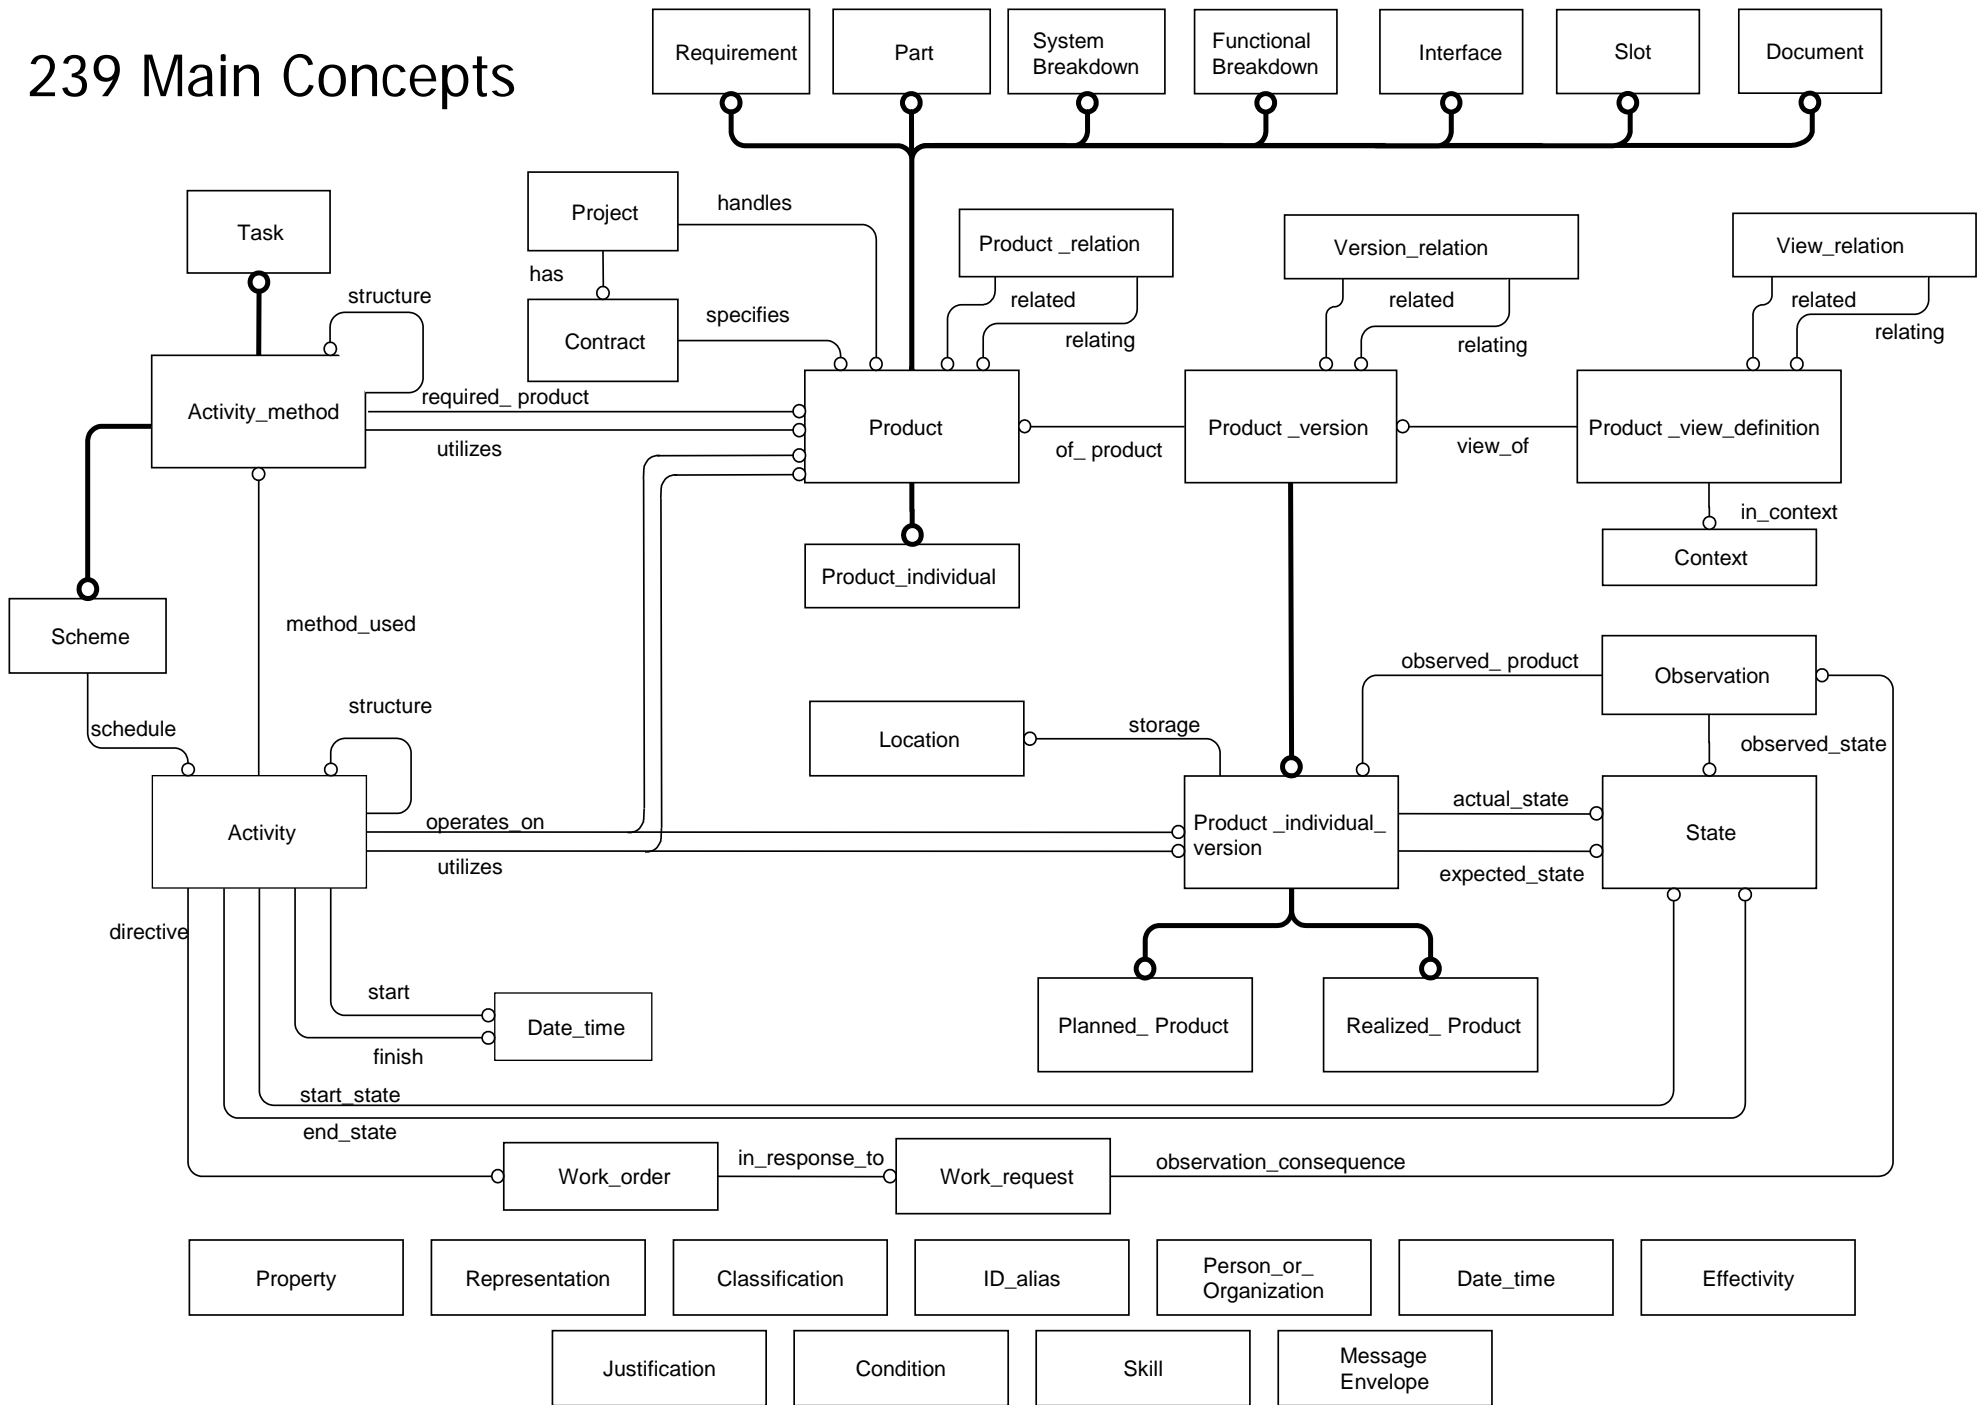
239 Main Concepts

Requirement

Part

System Breakdown

Functional Breakdown

Interface

Slot

Document

Task

Project

handles

has

Contract

specifies

Product _relation

related

relating

Version_relation

related

relating

View_relation

related

relating

structure

Activity_method

required_ product

utilizes

Product

of_ product

Product _version

view_of

Product _view_definition

in_context

Context

Product_individual

Scheme

method_used

schedule

structure

Location

storage

observed_ product

Observation

observed_state

Activity

operates_on

utilizes

Product _individual_ version

actual_state

expected_state

State

directive

start

Date_time

finish

start_state

end_state

Planned_ Product

Realized_ Product

Work_order

in_response_to

Work_request

observation_consequence

Property

Representation

Classification

ID_alias

Person_or_ Organization

Date_time

Effectivity

Justification

Condition

Skill

Message Envelope